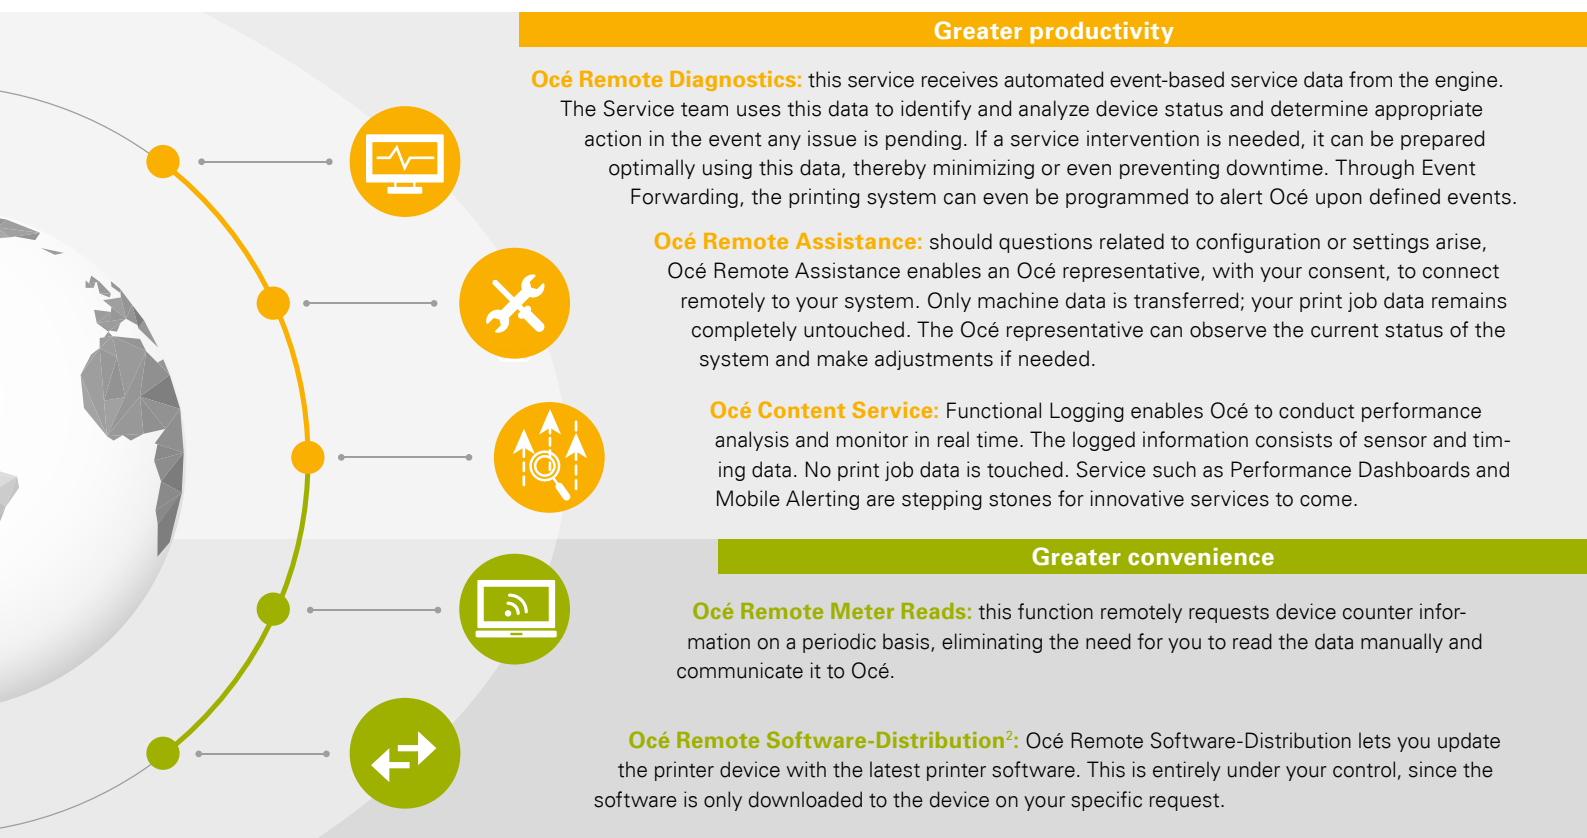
Greater productivity

Océ Remote Diagnostics: this service receives automated event-based service data from the engine. The Service team uses this data to identify and analyze device status and determine appropriate action in the event any issue is pending. If a service intervention is needed, it can be prepared optimally using this data, thereby minimizing or even preventing downtime. Through Event Forwarding, the printing system can even be programmed to alert Océ upon defined events.

Océ Remote Assistance: should questions related to configuration or settings arise, Océ Remote Assistance enables an Océ representative, with your consent, to connect remotely to your system. Only machine data is transferred; your print job data remains completely untouched. The Océ representative can observe the current status of the system and make adjustments if needed.

Océ Content Service: Functional Logging enables Océ to conduct performance analysis and monitor in real time. The logged information consists of sensor and timing data. No print job data is touched. Service such as Performance Dashboards and Mobile Alerting are stepping stones for innovative services to come.

Greater convenience

Océ Remote Meter Reads: this function remotely requests device counter information on a periodic basis, eliminating the need for you to read the data manually and communicate it to Océ.

Océ Remote Software-Distribution$^2$: Océ Remote Software-Distribution lets you update the printer device with the latest printer software. This is entirely under your control, since the software is only downloaded to the device on your specific request.